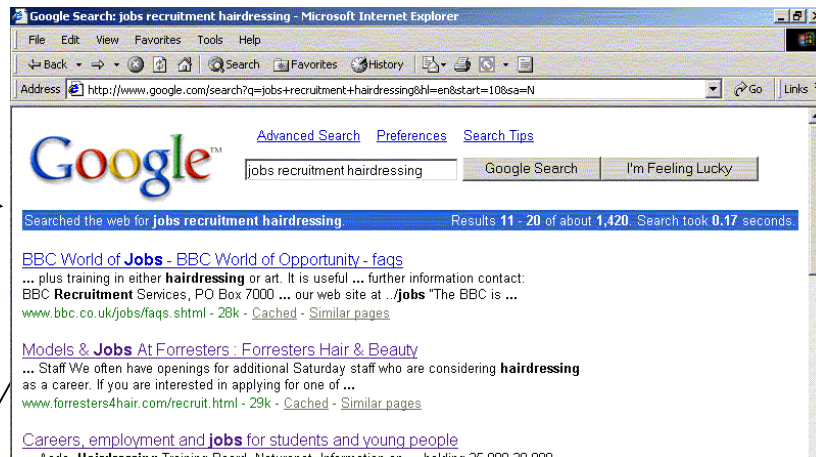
Google Search: jobs recruitment hairdressing - Microsoft Internet Explorer

File Edit View Favorites Tools Help

Back Search Favorites History

Address http://www.google.com/search?q=jobs+recruitment+hairdressing&hl=en&start=10&sa=N Go Links

Google™

Advanced Search Preferences Search Tips

jobs recruitment hairdressing Google Search I'm Feeling Lucky

Searched the web for **jobs recruitment hairdressing**. Results **11** - **20** of about **1,420**. Search took **0.17** seconds.

BBC World of **Jobs** - BBC World of Opportunity - faqs
**...** plus training in either **hairdressing** or art. It is useful **...** further information contact: BBC **Recruitment** Services, PO Box 7000 **...** our web site at .../**jobs** "The BBC is **...**
www.bbc.co.uk/jobs/faqs.shtml - 28k - Cached - Similar pages

Models & **Jobs** At Forresters : Forresters Hair & Beauty
**...** Staff We often have openings for additional Saturday staff who are considering **hairdressing** as a career. If you are interested in applying for one of **...**
www.forresters4hair.com/recruit.html - 29k - Cached - Similar pages

Careers, employment and **jobs** for students and young people
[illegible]